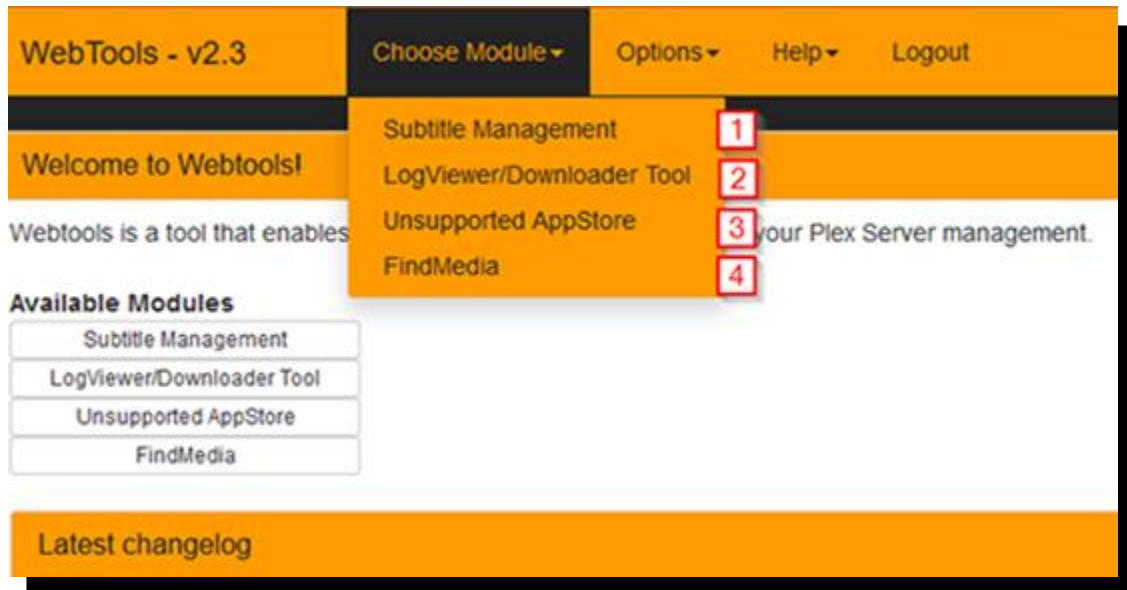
WebTools - v2.3

Choose Module

Options

Help

Logout

Subtitle Management 1

LogViewer/Downloader Tool 2

Unsupported AppStore 3

FindMedia 4

Welcome to Webtools!

Webtools is a tool that enables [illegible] your Plex Server management.

Available Modules

Subtitle Management

LogViewer/Downloader Tool

Unsupported AppStore

FindMedia

Latest changelog